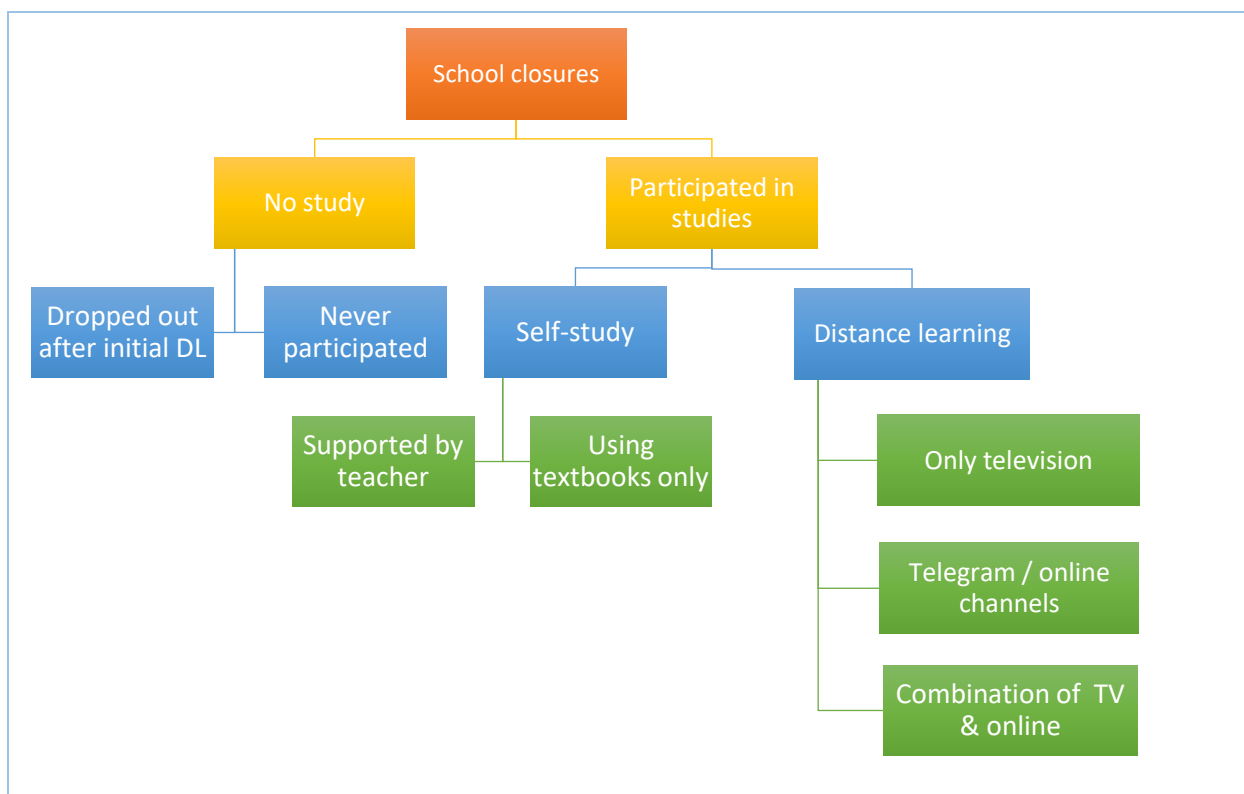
School closures

No study

Participated in studies

Dropped out after initial DL

Never participated

Self-study

Distance learning

Supported by teacher

Using textbooks only

Only television

Telegram / online channels

Combination of TV & online